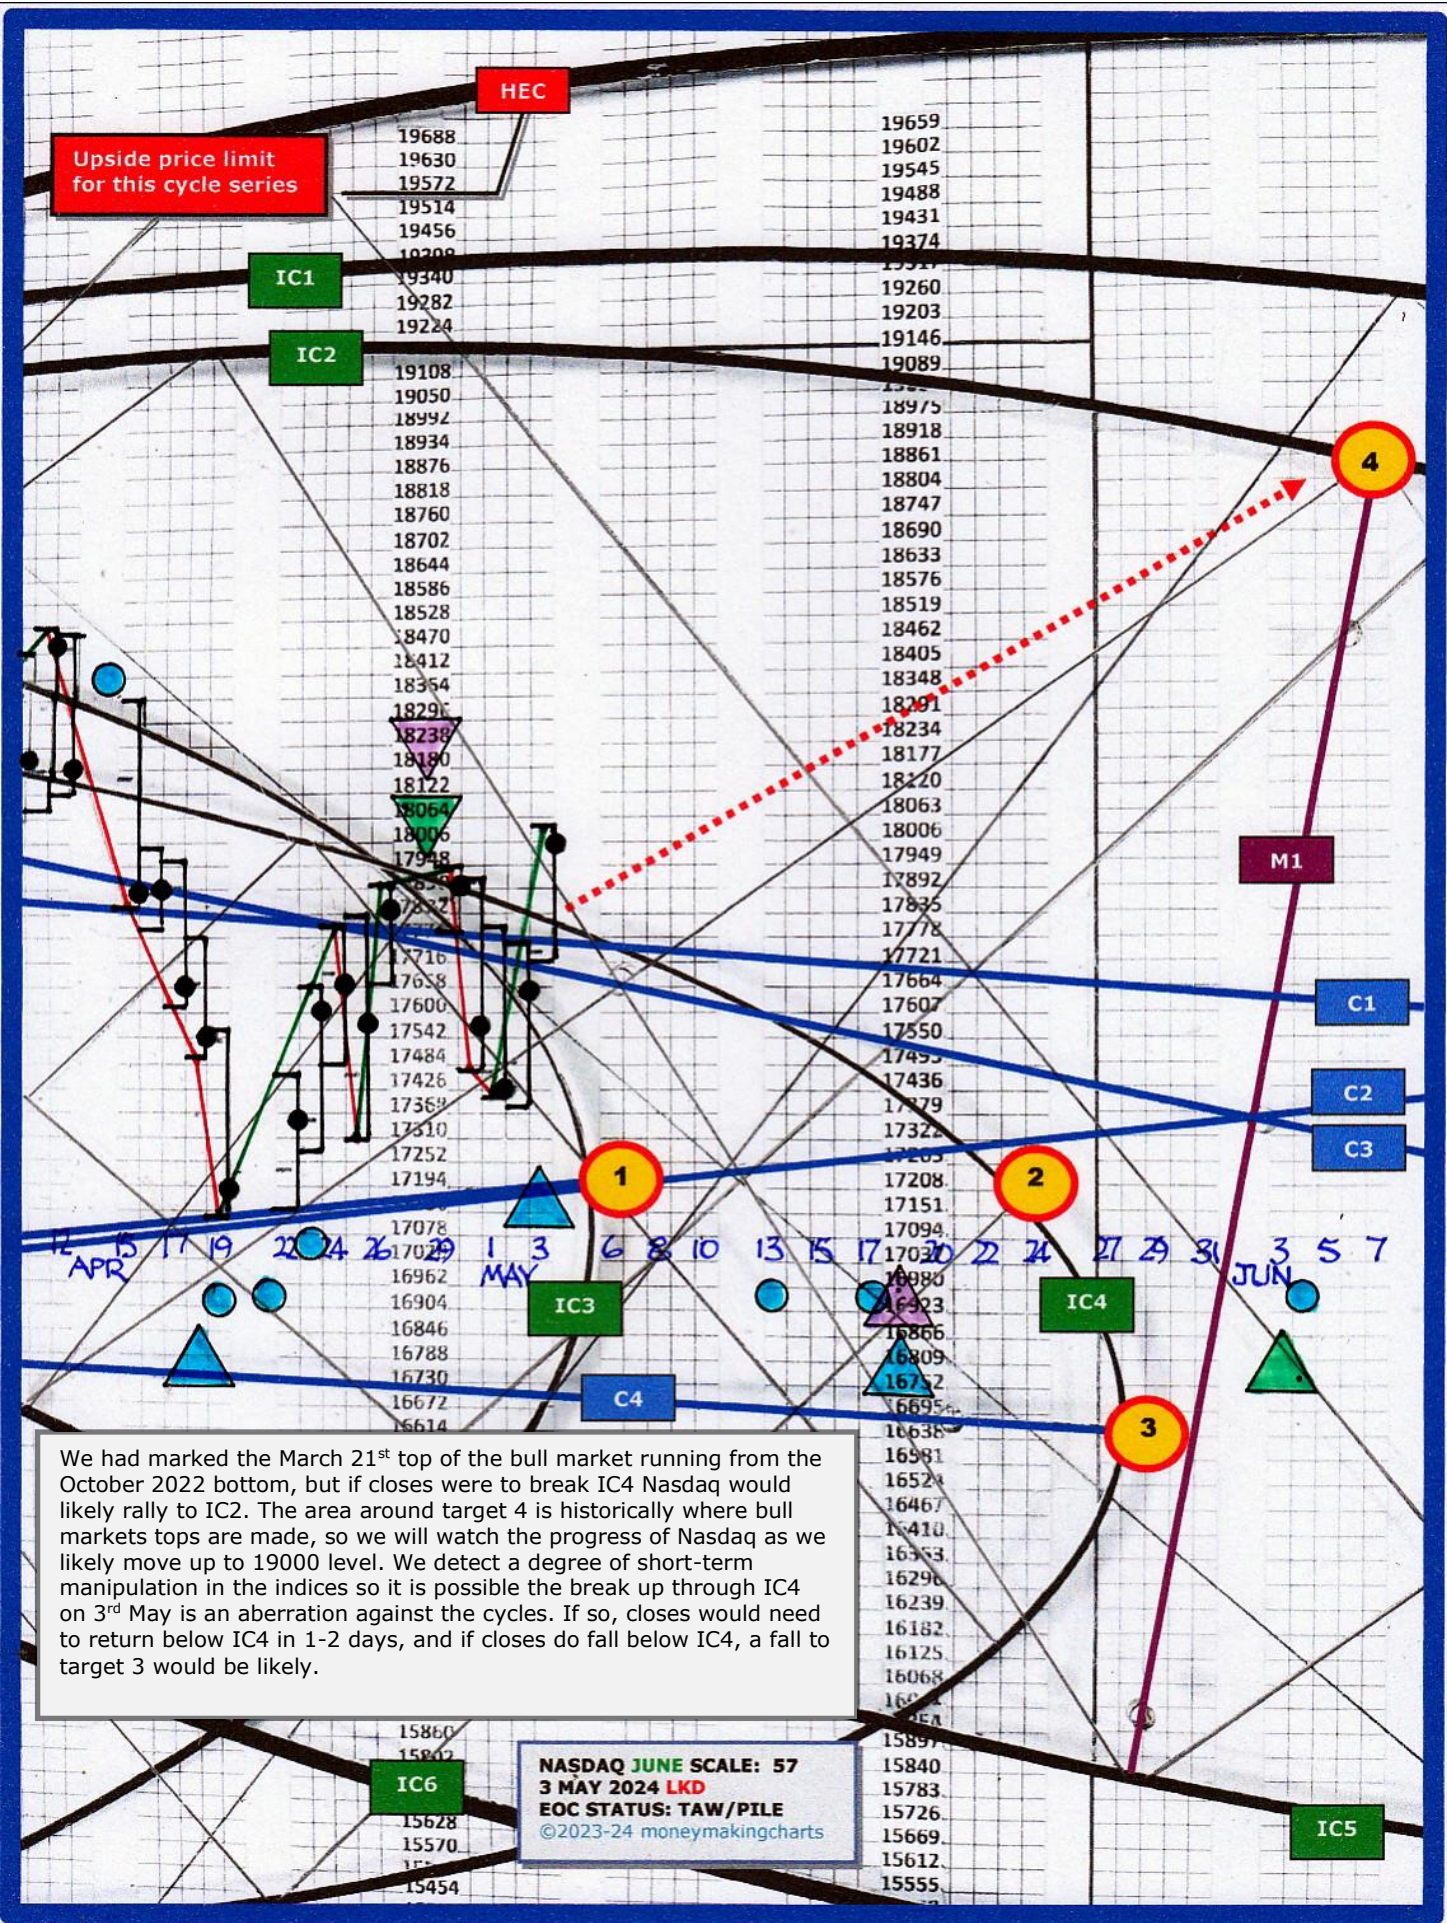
HEC

Upside price limit for this cycle series

19688
19630
19572
19514
19456
19398
19340
19282
19224

IC1

IC2

19108
19050
18992
18934
18876
18818
18760
18702
18644
18586
18528
18470
18412
18354
18296
18238
18180
18122
18064
18006
17948
17890
17832
17774
17716
17658
17600
17542
17484
17426
17368
17310
17252
17194

17078
17020
16962
16904
16846
16788
16730
16672
16614

19659
19602
19545
19488
19431
19374
19317
19260
19203
19146
19089
19032
18975
18918
18861
18804
18747
18690
18633
18576
18519
18462
18405
18348
18291
18234
18177
18120
18063
18006
17949
17892
17835
17778
17721
17664
17607
17550
17493
17436
17379
17322
17265
17208
17151
17094
17037
16980
16923
16866
16809
16752
16695
16638
16581
16524
16467
16410
16353
16296
16239
16182
16125
16068
16011
15954
15897
15840
15783
15726
15669
15612
15555

4

M1

C1

C2

C3

1

2

3

12 15 17 19 22 24 26 29 1 3 6 8 10 13 15 17 20 22 24 27 29 31 3 5 7
APR MAY JUN

IC3

IC4

C4

We had marked the March 21st top of the bull market running from the October 2022 bottom, but if closes were to break IC4 Nasdaq would likely rally to IC2. The area around target 4 is historically where bull markets tops are made, so we will watch the progress of Nasdaq as we likely move up to 19000 level. We detect a degree of short-term manipulation in the indices so it is possible the break up through IC4 on 3rd May is an aberration against the cycles. If so, closes would need to return below IC4 in 1-2 days, and if closes do fall below IC4, a fall to target 3 would be likely.

15860
15802
15628
15570
15512
15454

IC6

NASDAQ JUNE SCALE: 57
3 MAY 2024 LKD
EOC STATUS: TAW/PILE
©2023-24 moneymakingcharts

IC5